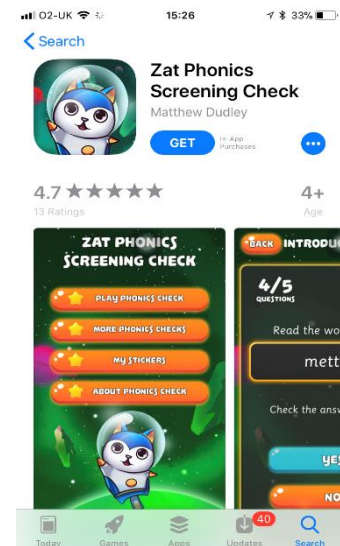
O2-UK 15:26 33%

Search

Zat Phonics Screening Check

Matthew Dudley

GET

In-App Purchases

4.7 ★★★★★

13 Ratings

4+

Age

ZAT PHONICS SCREENING CHECK

PLAY PHONICS CHECK

MORE PHONICS CHECKS

MY STICKERS

ABOUT PHONICS CHECK

BACK INTRODU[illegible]

4/5 QUESTIONS

Read the wo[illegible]

mett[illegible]

Check the answ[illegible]

YE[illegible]

NO

Today

Games

Apps

40

Updates

Search